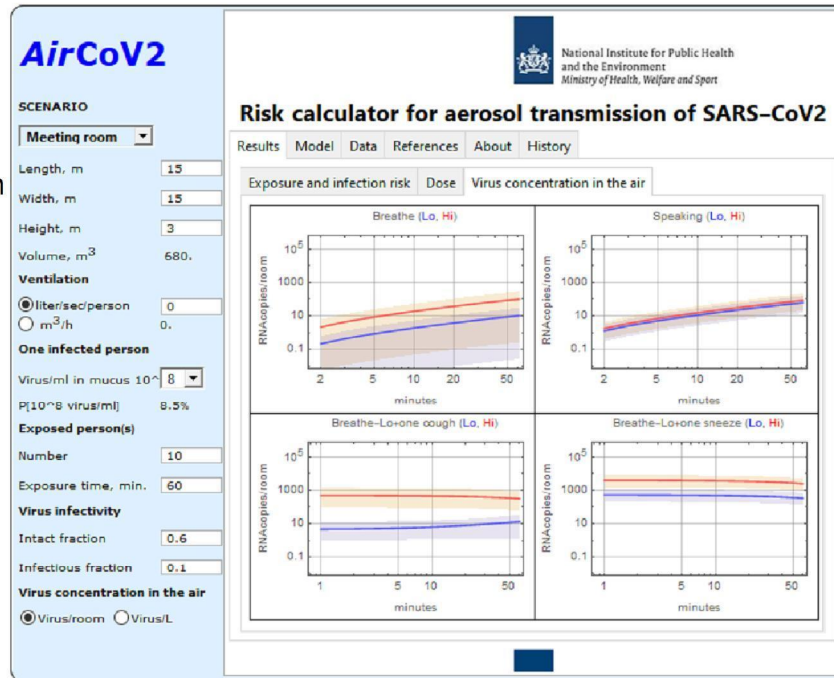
AirCoV2

SCENARIO

Meeting room

Length, m 15

Width, m 15

Height, m 3

Volume, $m^3$ 680.

Ventilation

liter/sec/person 0

$m^3$/h 0.

One infected person

Virus/ml in mucus 10^ 8

P[10^8 virus/ml] 8.5%

Exposed person(s)

Number 10

Exposure time, min. 60

Virus infectivity

Intact fraction 0.6

Infectious fraction 0.1

Virus concentration in the air

Virus/room Virus/L

National Institute for Public Health and the Environment
Ministry of Health, Welfare and Sport

Risk calculator for aerosol transmission of SARS–CoV2

Results Model Data References About History

Exposure and infection risk Dose Virus concentration in the air

Breathe (Lo, Hi)
RNAcopies/room
$10^5$ 1000 10 0.1
2 5 10 20 50
minutes

Speaking (Lo, Hi)
RNAcopies/room
$10^5$ 1000 10 0.1
2 5 10 20 50
minutes

Breathe–Lo+one cough (Lo, Hi)
RNAcopies/room
$10^5$ 1000 10 0.1
1 5 10 50
minutes

Breathe–Lo+one sneeze (Lo, Hi)
RNAcopies/room
$10^5$ 1000 10 0.1
1 5 10 50
minutes